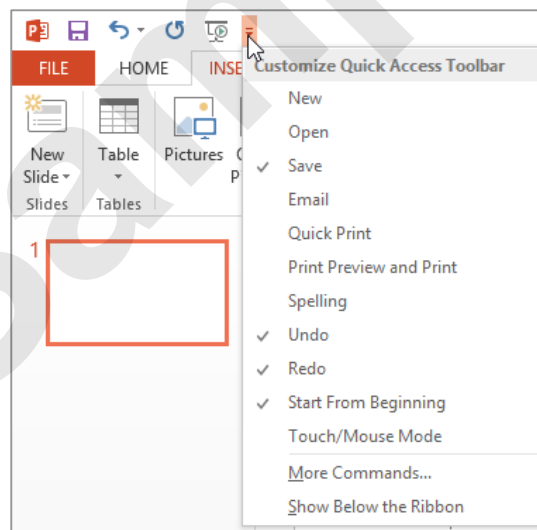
FILE HOME INSE

New Slide
Table
Pictures
Slides Tables

1

Customize Quick Access Toolbar
New
Open
✓ Save
Email
Quick Print
Print Preview and Print
Spelling
✓ Undo
✓ Redo
✓ Start From Beginning
Touch/Mouse Mode
More Commands...
Show Below the Ribbon